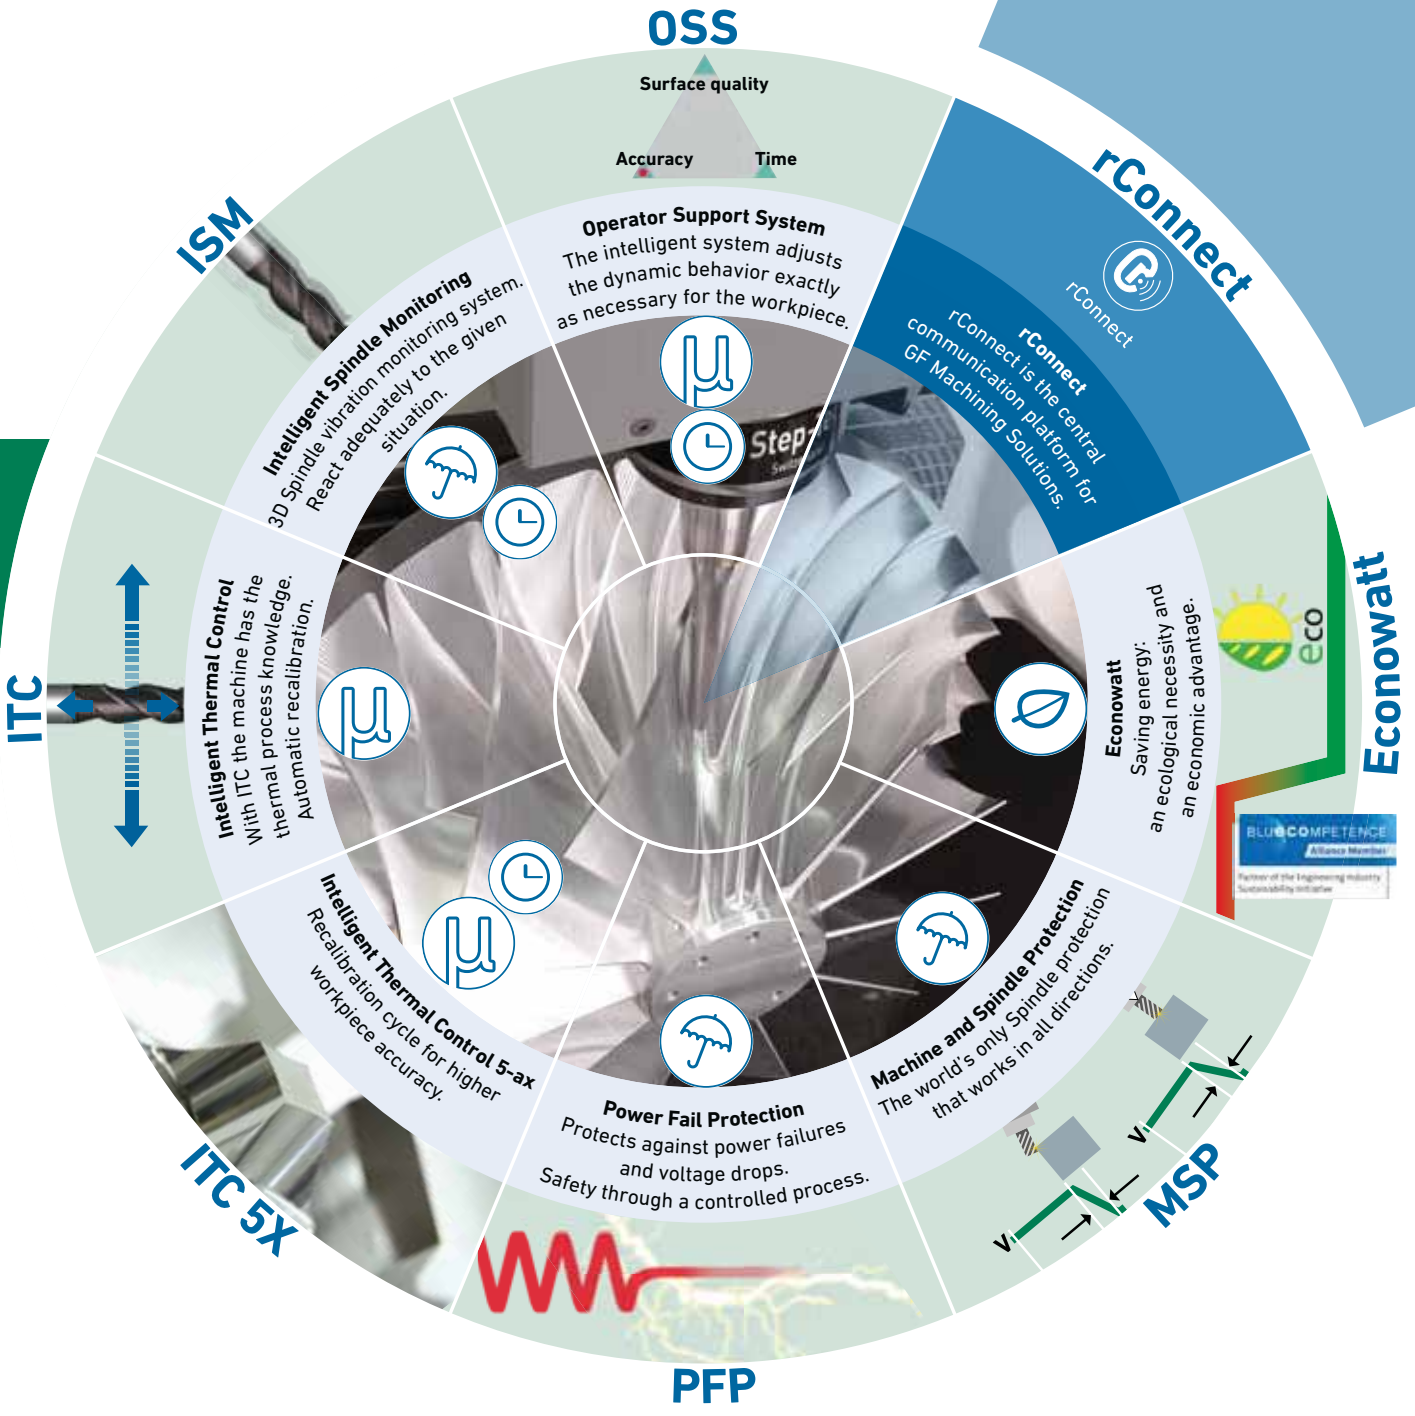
OSS

Surface quality
Accuracy
Time

Operator Support System
The intelligent system adjusts the dynamic behavior exactly as necessary for the workpiece.

rConnect

rConnect

rConnect
rConnect is the central communication platform for GF Machining Solutions.

Econowatt

eco

Econowatt
Saving energy: an ecological necessity and an economic advantage.

BLUECOMPETENCE
Alliance Member
Partner of the Engineering Industry Sustainability Initiative

MSP

Machine and Spindle Protection
The world's only Spindle protection that works in all directions.

V
V

PFP

Power Fail Protection
Protects against power failures and voltage drops.
Safety through a controlled process.

ITC 5X

Intelligent Thermal Control 5-ax
Recalibration cycle for higher workpiece accuracy.

ITC

Intelligent Thermal Control
With ITC the machine has the thermal process knowledge.
Automatic recalibration.

ISM

Intelligent Spindle Monitoring
3D Spindle vibration monitoring system.
React adequately to the given situation.

Step